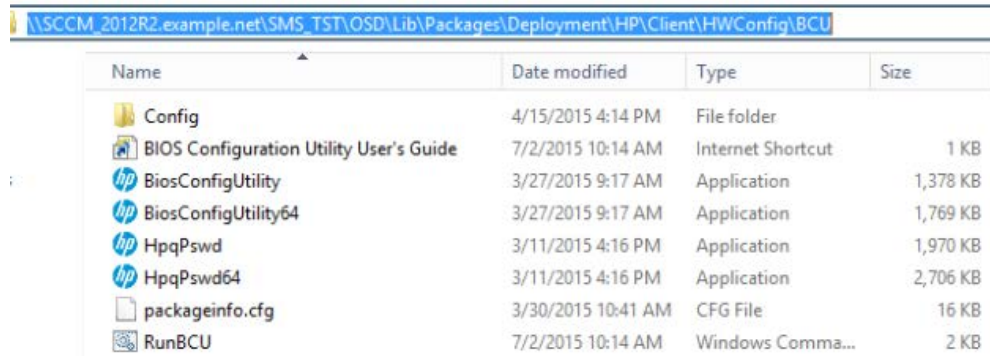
\\SCCM_2012R2.example.net\SMS_TST\OSD\Lib\Packages\Deployment\HP\Client\HWConfig\BCU

| Name | Date modified | Type | Size |
|---|---|---|---|
| Config | 4/15/2015 4:14 PM | File folder | |
| BIOS Configuration Utility User's Guide | 7/2/2015 10:14 AM | Internet Shortcut | 1 KB |
| BiosConfigUtility | 3/27/2015 9:17 AM | Application | 1,378 KB |
| BiosConfigUtility64 | 3/27/2015 9:17 AM | Application | 1,769 KB |
| HpqPswd | 3/11/2015 4:16 PM | Application | 1,970 KB |
| HpqPswd64 | 3/11/2015 4:16 PM | Application | 2,706 KB |
| packageinfo.cfg | 3/30/2015 10:41 AM | CFG File | 16 KB |
| RunBCU | 7/2/2015 10:14 AM | Windows Comma... | 2 KB |